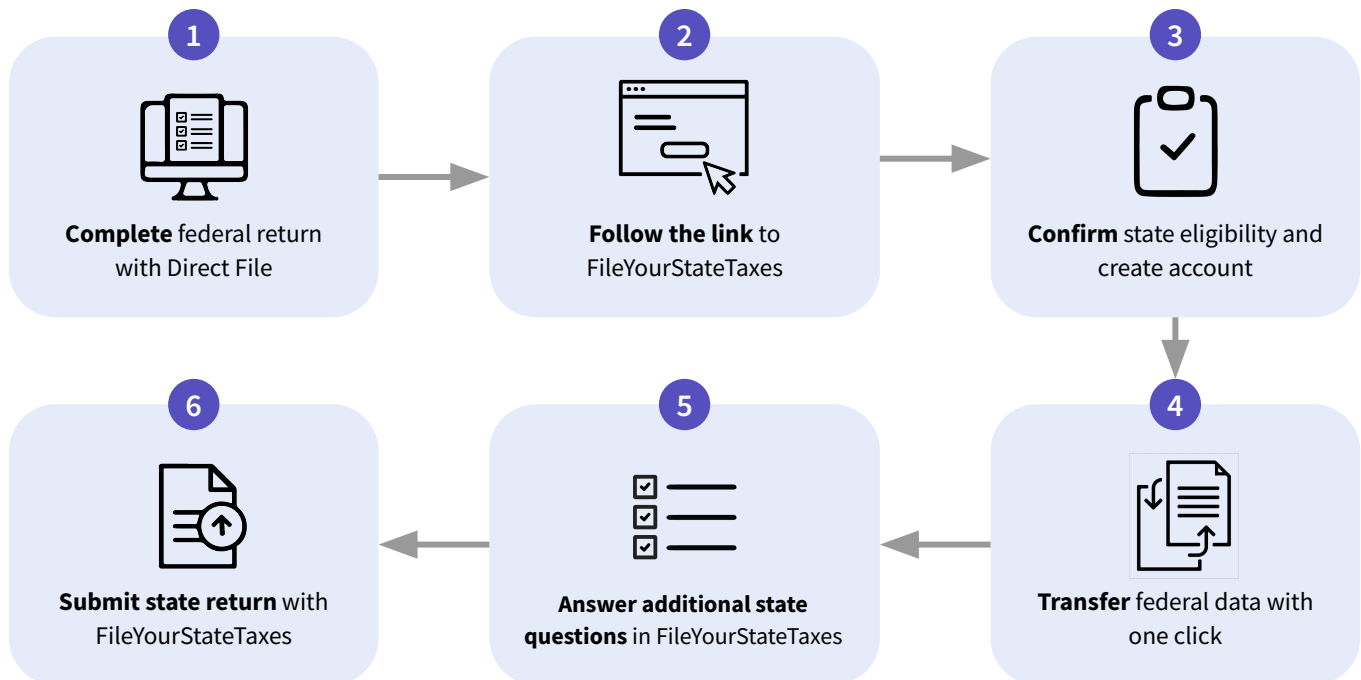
1

Complete federal return with Direct File

2

Follow the link to FileYourStateTaxes

3

Confirm state eligibility and create account

4

Transfer federal data with one click

5

Answer additional state questions in FileYourStateTaxes

6

Submit state return with FileYourStateTaxes